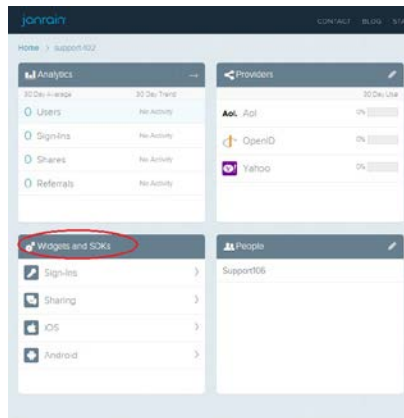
janrain

CONTACT BLOG STA

Home > support102

Analytics

30 Day Average

30 Day Trend

0 Users

No Activity

0 Sign-ins

No Activity

0 Shares

No Activity

0 Referrals

No Activity

Providers

30 Day Use

Aol. Aol

0%

OpenID

0%

Yahoo

0%

Widgets and SDKs

Sign-ins

Sharing

iOS

Android

People

Support106